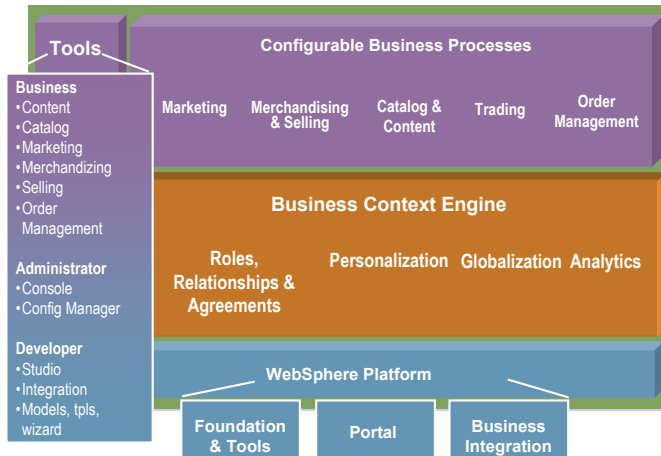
Tools

Business
•Content
•Catalog
•Marketing
•Merchandizing
•Selling
•Order Management

Administrator
•Console
•Config Manager

Developer
•Studio
•Integration
•Models, tpls, wizard

Configurable Business Processes

Marketing

Merchandising & Selling

Catalog & Content

Trading

Order Management

Business Context Engine

Roles, Relationships & Agreements

Personalization

Globalization

Analytics

WebSphere Platform

Foundation & Tools

Portal

Business Integration